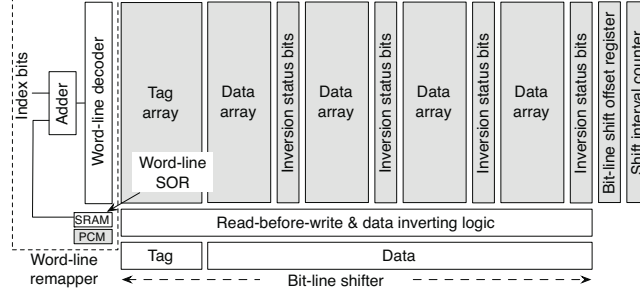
Index bits

Adder

Word-line decoder

Tag array

Data array

Inversion status bits

Data array

Inversion status bits

Inversion status bits

Data array

Inversion status bits

Bit-line shift offset register

Shift interval counter

Word-line SOR

SRAM

PCM

Read-before-write & data inverting logic

Word-line remapper

Tag

Data

Bit-line shifter